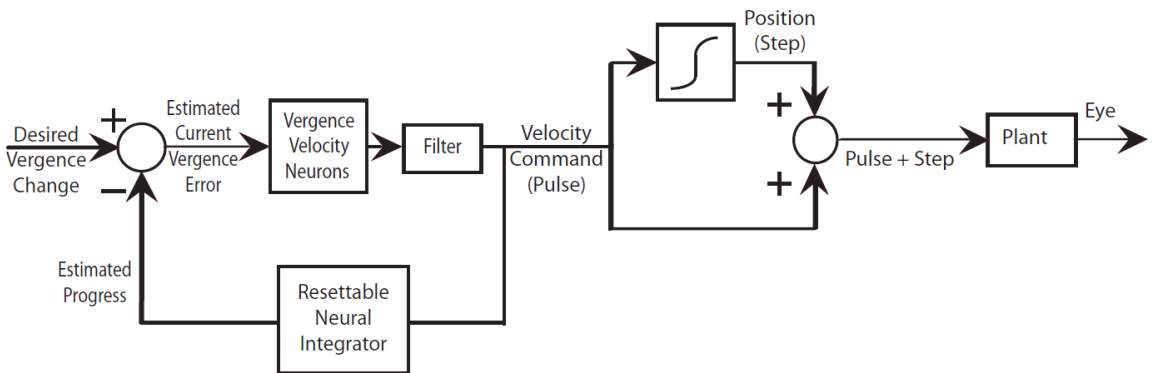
Desired Vergence Change

+

−

Estimated Current Vergence Error

Vergence Velocity Neurons

Filter

Velocity Command (Pulse)

Position (Step)

+

+

Pulse + Step

Plant

Eye

Estimated Progress

Resettable Neural Integrator